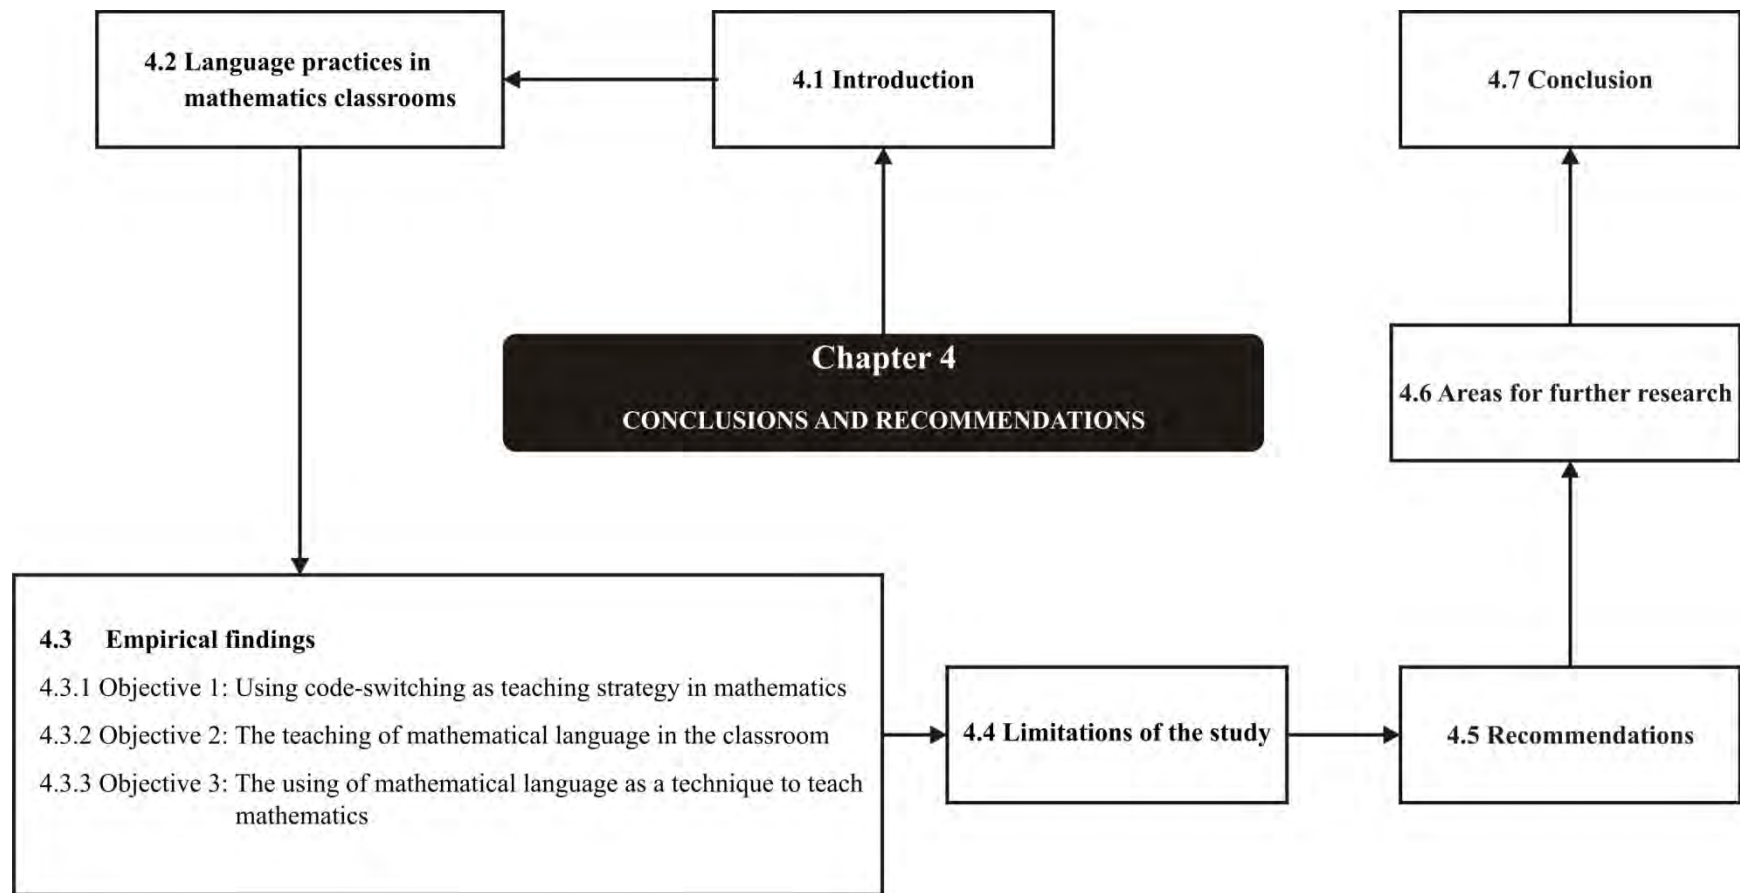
Chapter 4

CONCLUSIONS AND RECOMMENDATIONS

4.1 Introduction

4.2 Language practices in mathematics classrooms

4.3 Empirical findings

4.3.1 Objective 1: Using code-switching as teaching strategy in mathematics

4.3.2 Objective 2: The teaching of mathematical language in the classroom

4.3.3 Objective 3: The using of mathematical language as a technique to teach mathematics

4.4 Limitations of the study

4.5 Recommendations

4.6 Areas for further research

4.7 Conclusion